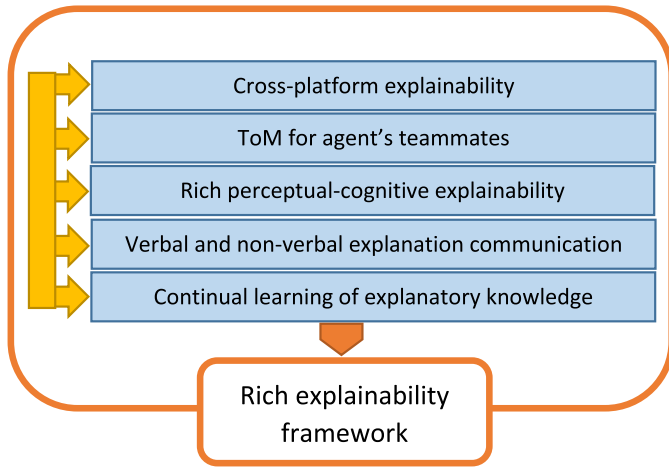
Cross-platform explainability

ToM for agent’s teammates

Rich perceptual-cognitive explainability

Verbal and non-verbal explanation communication

Continual learning of explanatory knowledge

Rich explainability framework